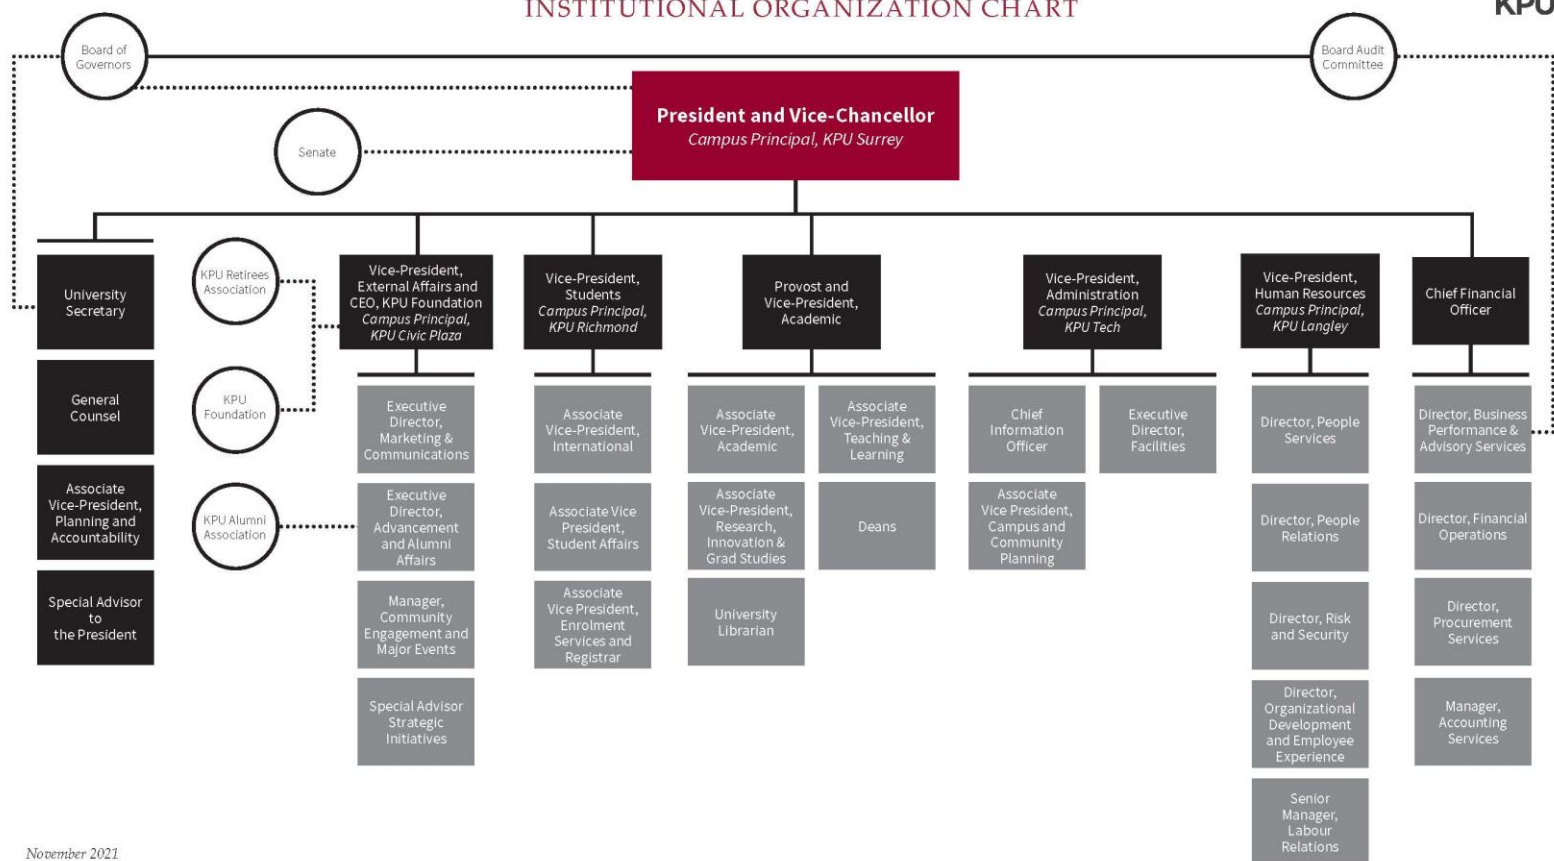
INSTITUTIONAL ORGANIZATION CHART

KPU

Board of Governors

Board Audit Committee

President and Vice-Chancellor
Campus Principal, KPU Surrey

Senate

University Secretary

General Counsel

Associate Vice-President, Planning and Accountability

Special Advisor to the President

KPU Retirees Association

KPU Foundation

KPU Alumni Association

Vice-President, External Affairs and CEO, KPU Foundation
Campus Principal, KPU Civic Plaza

Executive Director, Marketing & Communications

Executive Director, Advancement and Alumni Affairs

Manager, Community Engagement and Major Events

Special Advisor Strategic Initiatives

Vice-President, Students
Campus Principal, KPU Richmond

Associate Vice-President, International

Associate Vice President, Student Affairs

Associate Vice President, Enrolment Services and Registrar

Provost and Vice-President, Academic

Associate Vice-President, Academic

Associate Vice-President, Teaching & Learning

Associate Vice-President, Research, Innovation & Grad Studies

Deans

University Librarian

Vice-President, Administration
Campus Principal, KPU Tech

Chief Information Officer

Executive Director, Facilities

Associate Vice President, Campus and Community Planning

Vice-President, Human Resources
Campus Principal, KPU Langley

Director, People Services

Director, People Relations

Director, Risk and Security

Director, Organizational Development and Employee Experience

Senior Manager, Labour Relations

Chief Financial Officer

Director, Business Performance & Advisory Services

Director, Financial Operations

Director, Procurement Services

Manager, Accounting Services

November 2021